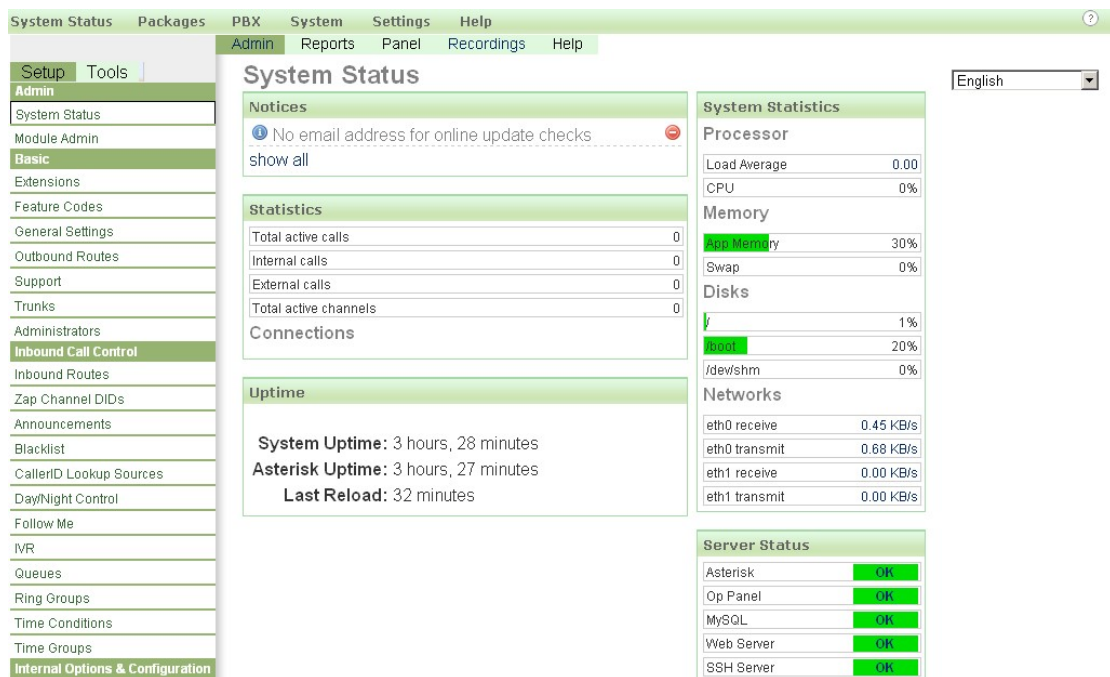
System Status Packages PBX System Settings Help

Admin Reports Panel Recordings Help

Setup Tools

Admin

System Status

Module Admin

Basic

Extensions

Feature Codes

General Settings

Outbound Routes

Support

Trunks

Administrators

Inbound Call Control

Inbound Routes

Zap Channel DIDs

Announcements

Blacklist

CallerID Lookup Sources

Day/Night Control

Follow Me

IVR

Queues

Ring Groups

Time Conditions

Time Groups

Internal Options & Configuration

System Status

Notices

No email address for online update checks

show all

Statistics

| Total active calls | 0 |
|---|---|
| Internal calls | 0 |
| External calls | 0 |
| Total active channels | 0 |

Connections

Uptime

System Uptime: 3 hours, 28 minutes
Asterisk Uptime: 3 hours, 27 minutes
Last Reload: 32 minutes

System Statistics

Processor

| Load Average | 0.00 |
|---|---|
| CPU | 0% |

Memory

| App Memory | 30% |
|---|---|
| Swap | 0% |

Disks

| / | 1% |
|---|---|
| /boot | 20% |
| /dev/shm | 0% |

Networks

| eth0 receive | 0.45 KB/s |
|---|---|
| eth0 transmit | 0.68 KB/s |
| eth1 receive | 0.00 KB/s |
| eth1 transmit | 0.00 KB/s |

Server Status

| Asterisk | OK |
|---|---|
| Op Panel | OK |
| MySQL | OK |
| Web Server | OK |
| SSH Server | OK |

English